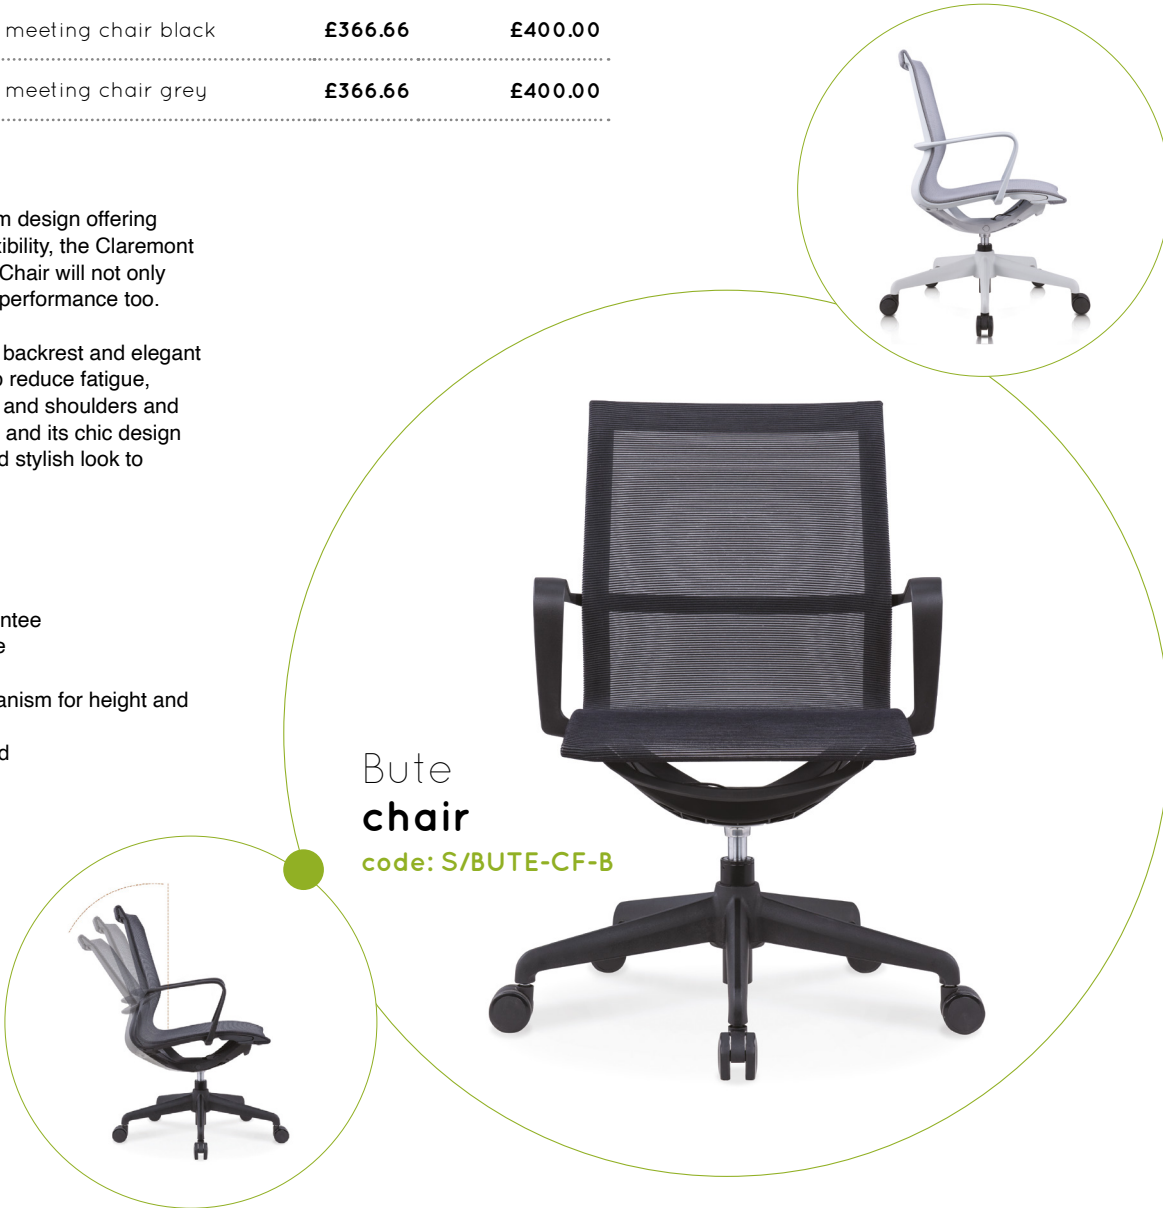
| meeting chair black | £366.66 | £400.00 |
|---|---|---|
| meeting chair grey | £366.66 | £400.00 |

m design offering tibility, the Claremont Chair will not only performance too.

backrest and elegant reduce fatigue, and shoulders and and its chic design d stylish look to

ntee e

anism for height and

d

Bute
chair
code: S/BUTE-CF-B